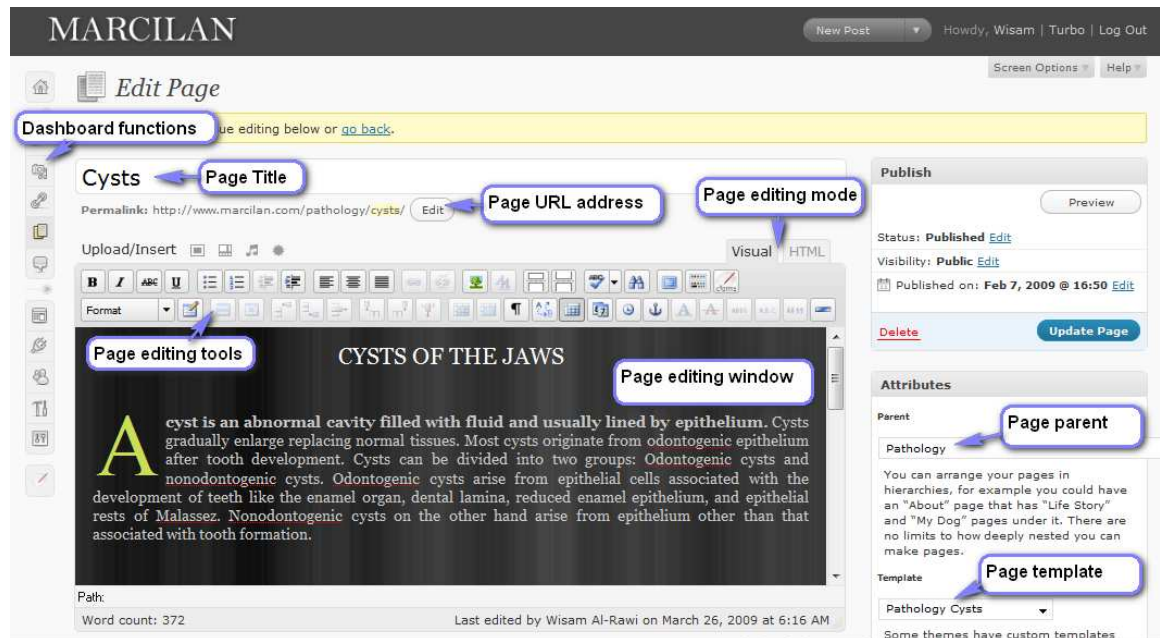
MARCILAN

New Post

Howdy, Wisam | Turbo | Log Out

Screen Options

Help

Edit Page

Dashboard functions

ue editing below or go back.

Cysts

Page Title

Permalink: http://www.marcilan.com/pathology/cysts/ Edit

Page URL address

Page editing mode

Upload/Insert

Visual HTML

Format

Page editing tools

CYSTS OF THE JAWS

Page editing window

A cyst is an abnormal cavity filled with fluid and usually lined by epithelium. Cysts gradually enlarge replacing normal tissues. Most cysts originate from odontogenic epithelium after tooth development. Cysts can be divided into two groups: Odontogenic cysts and nonodontogenic cysts. Odontogenic cysts arise from epithelial cells associated with the development of teeth like the enamel organ, dental lamina, reduced enamel epithelium, and epithelial rests of Malassez. Nonodontogenic cysts on the other hand arise from epithelium other than that associated with tooth formation.

Path:

Word count: 372

Last edited by Wisam Al-Rawi on March 26, 2009 at 6:16 AM

Publish

Preview

Status: Published Edit

Visibility: Public Edit

Published on: Feb 7, 2009 @ 16:50 Edit

Delete

Update Page

Attributes

Parent

Page parent

Pathology

You can arrange your pages in hierarchies, for example you could have an "About" page that has "Life Story" and "My Dog" pages under it. There are no limits to how deeply nested you can make pages.

Template

Page template

Pathology Cysts

Some themes have custom templates